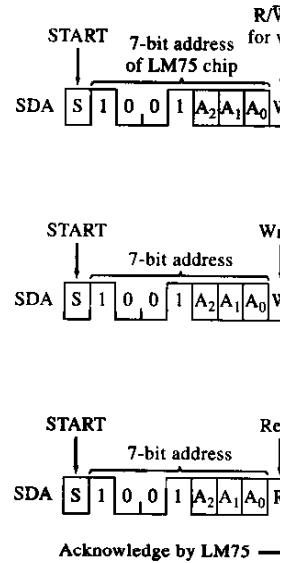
START
7-bit address of LM75 chip
R/W̄ for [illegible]
SDA S 1 0 0 1 $A_2$ $A_1$ $A_0$ W̄

START
7-bit address
W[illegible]
SDA S 1 0 0 1 $A_2$ $A_1$ $A_0$ W̄

START
7-bit address
Re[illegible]
SDA S 1 0 0 1 $A_2$ $A_1$ $A_0$ R

Acknowledge by LM75